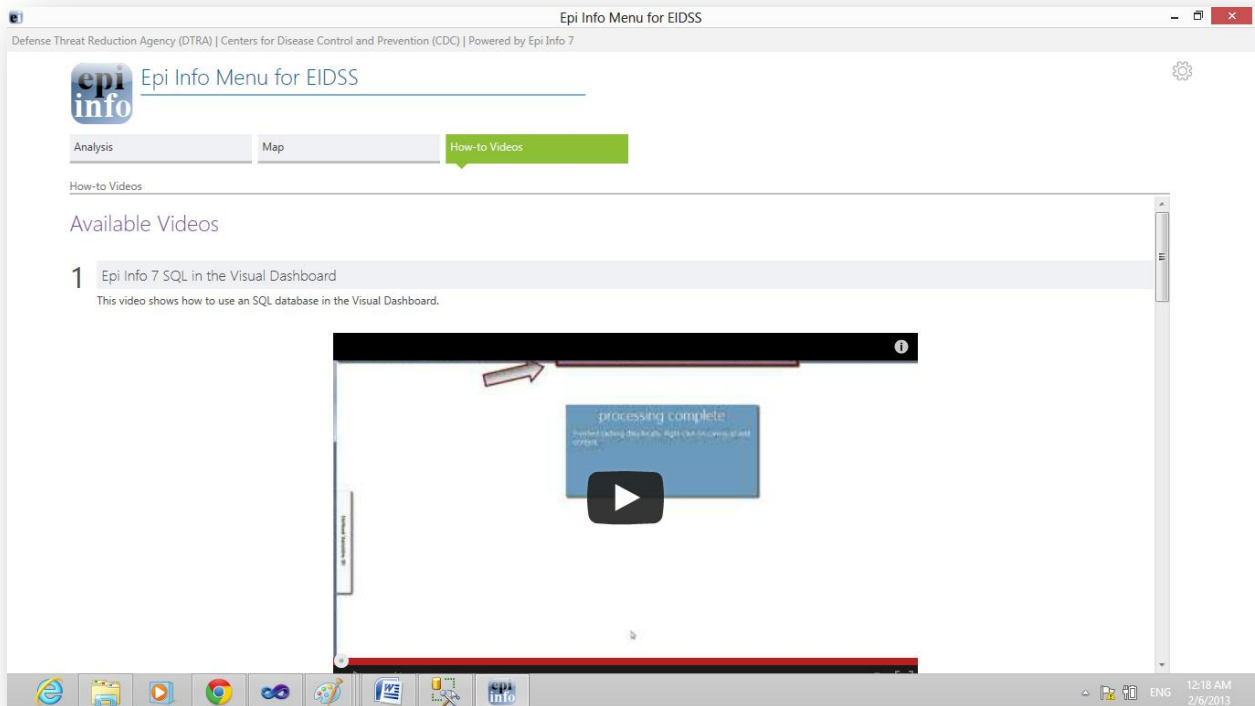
Epi Info Menu for EIDSS

Defense Threat Reduction Agency (DTRA) | Centers for Disease Control and Prevention (CDC) | Powered by Epi Info 7

epi info

Epi Info Menu for EIDSS

Analysis

Map

How-to Videos

How-to Videos

Available Videos

1 Epi Info 7 SQL in the Visual Dashboard

This video shows how to use an SQL database in the Visual Dashboard.

processing complete

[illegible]

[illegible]

epi info

ENG

12:18 AM
2/6/2013